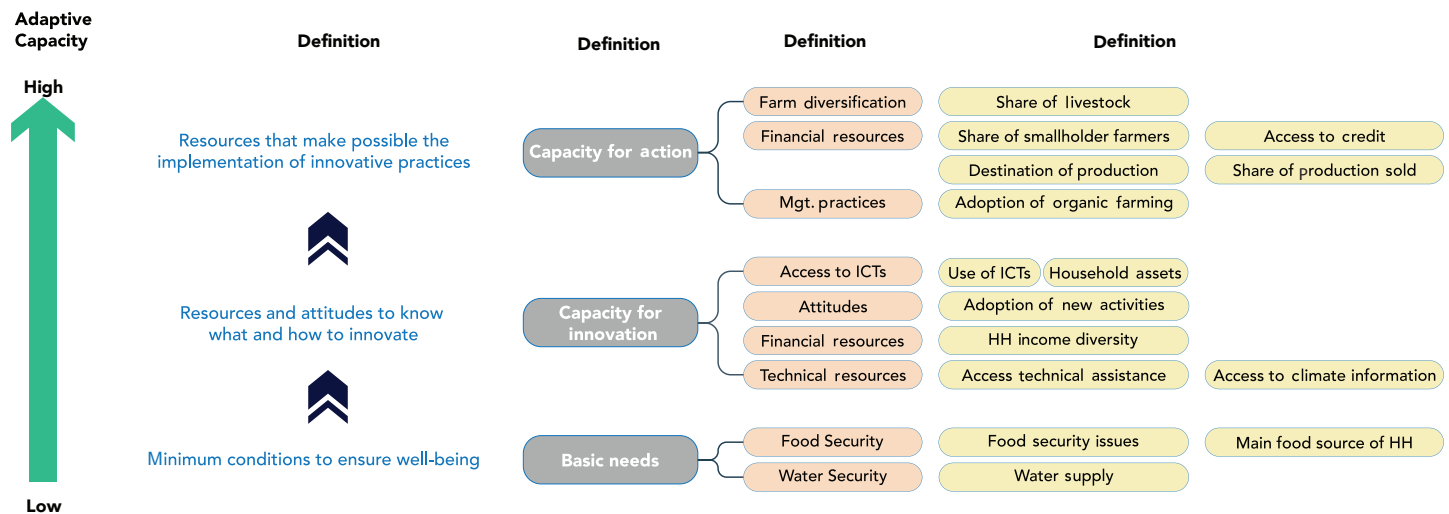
Adaptive Capacity

High

Low

Definition

Resources that make possible the implementation of innovative practices

Resources and attitudes to know what and how to innovate

Minimum conditions to ensure well-being

Definition

Capacity for action

Capacity for innovation

Basic needs

Definition

Farm diversification

Financial resources

Mgt. practices

Access to ICTs

Attitudes

Financial resources

Technical resources

Food Security

Water Security

Definition

Share of livestock

Share of smallholder farmers

Access to credit

Destination of production

Share of production sold

Adoption of organic farming

Use of ICTs

Household assets

Adoption of new activities

HH income diversity

Access technical assistance

Access to climate information

Food security issues

Main food source of HH

Water supply